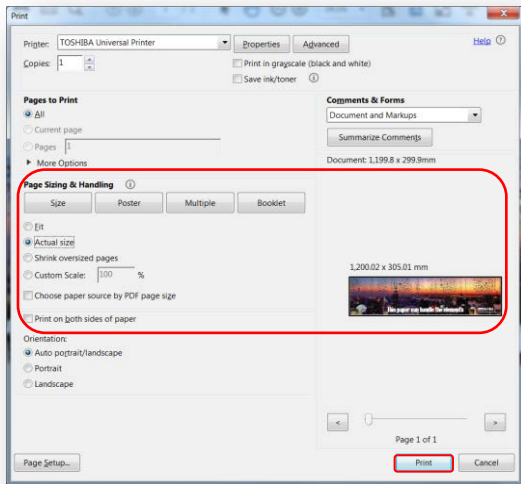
Print

Printer: TOSHIBA Universal Printer
Properties
Advanced
Help

Copies: 1
Print in grayscale (black and white)
Save ink/toner

Pages to Print
All
Current page
Pages 1
More Options

Comments & Forms
Document and Markups
Summarize Comments

Document: 1,199.8 x 299.9mm

Page Sizing & Handling
Size
Poster
Multiple
Booklet
Fit
Actual size
Shrink oversized pages
Custom Scale: 100 %
Choose paper source by PDF page size

Print on both sides of paper

1,200.02 x 305.01 mm

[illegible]

Orientation:
Auto portrait/landscape
Portrait
Landscape

<
>
Page 1 of 1

Page Setup...
Print
Cancel